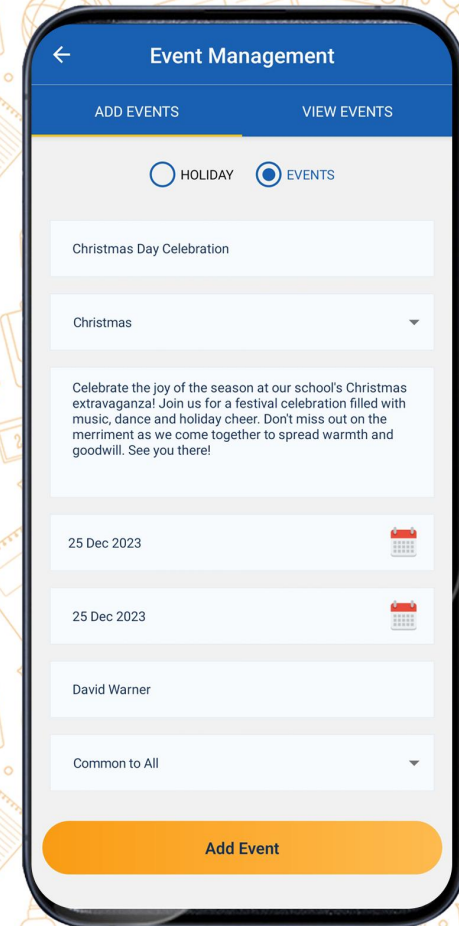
Event Management

ADD EVENTS

VIEW EVENTS

HOLIDAY

EVENTS

Christmas Day Celebration

Christmas

Celebrate the joy of the season at our school's Christmas extravaganza! Join us for a festival celebration filled with music, dance and holiday cheer. Don't miss out on the merriment as we come together to spread warmth and goodwill. See you there!

25 Dec 2023

25 Dec 2023

David Warner

Common to All

Add Event